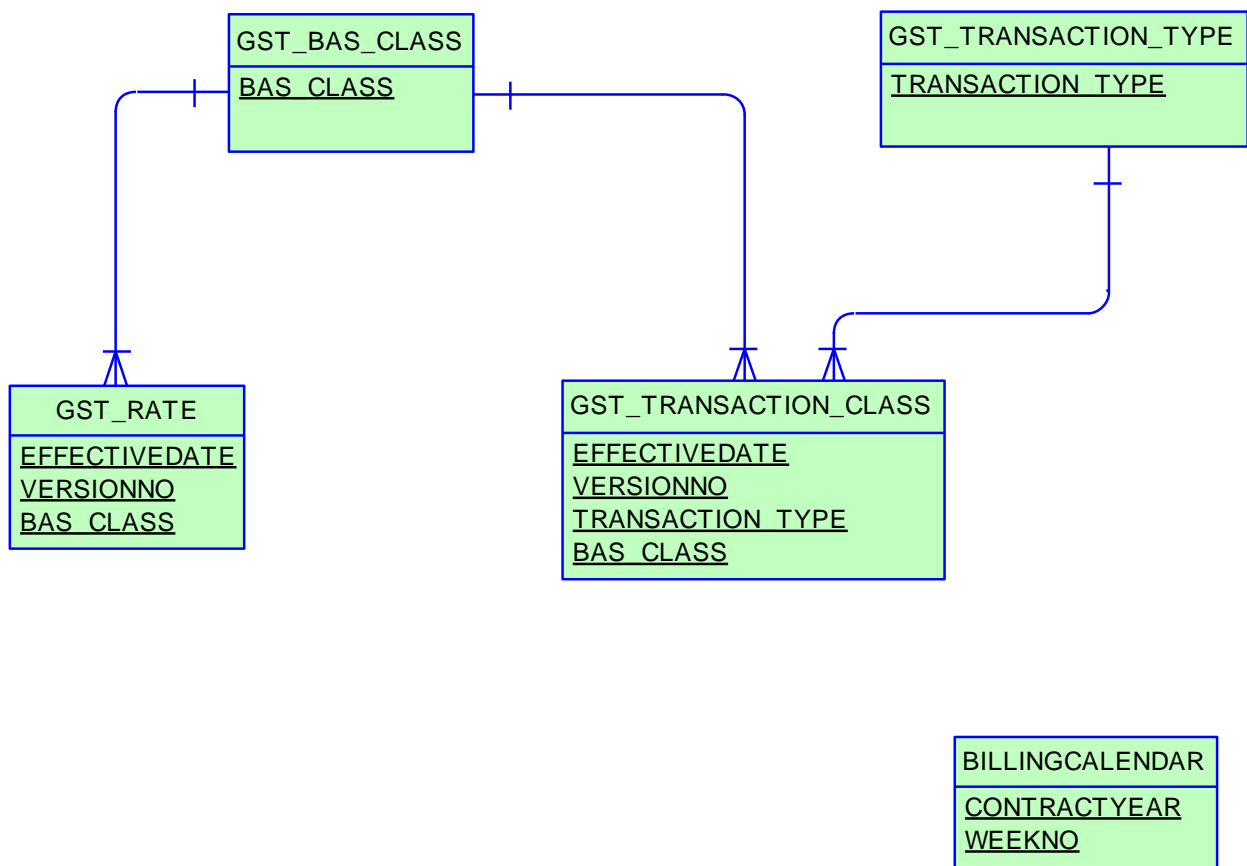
GST_BAS_CLASS
BAS_CLASS

GST_TRANSACTION_TYPE
TRANSACTION_TYPE

GST_RATE
EFFECTIVEDATE
VERSIONNO
BAS_CLASS

GST_TRANSACTION_CLASS
EFFECTIVEDATE
VERSIONNO
TRANSACTION_TYPE
BAS_CLASS

BILLINGCALENDAR
CONTRACTYEAR
WEEKNO